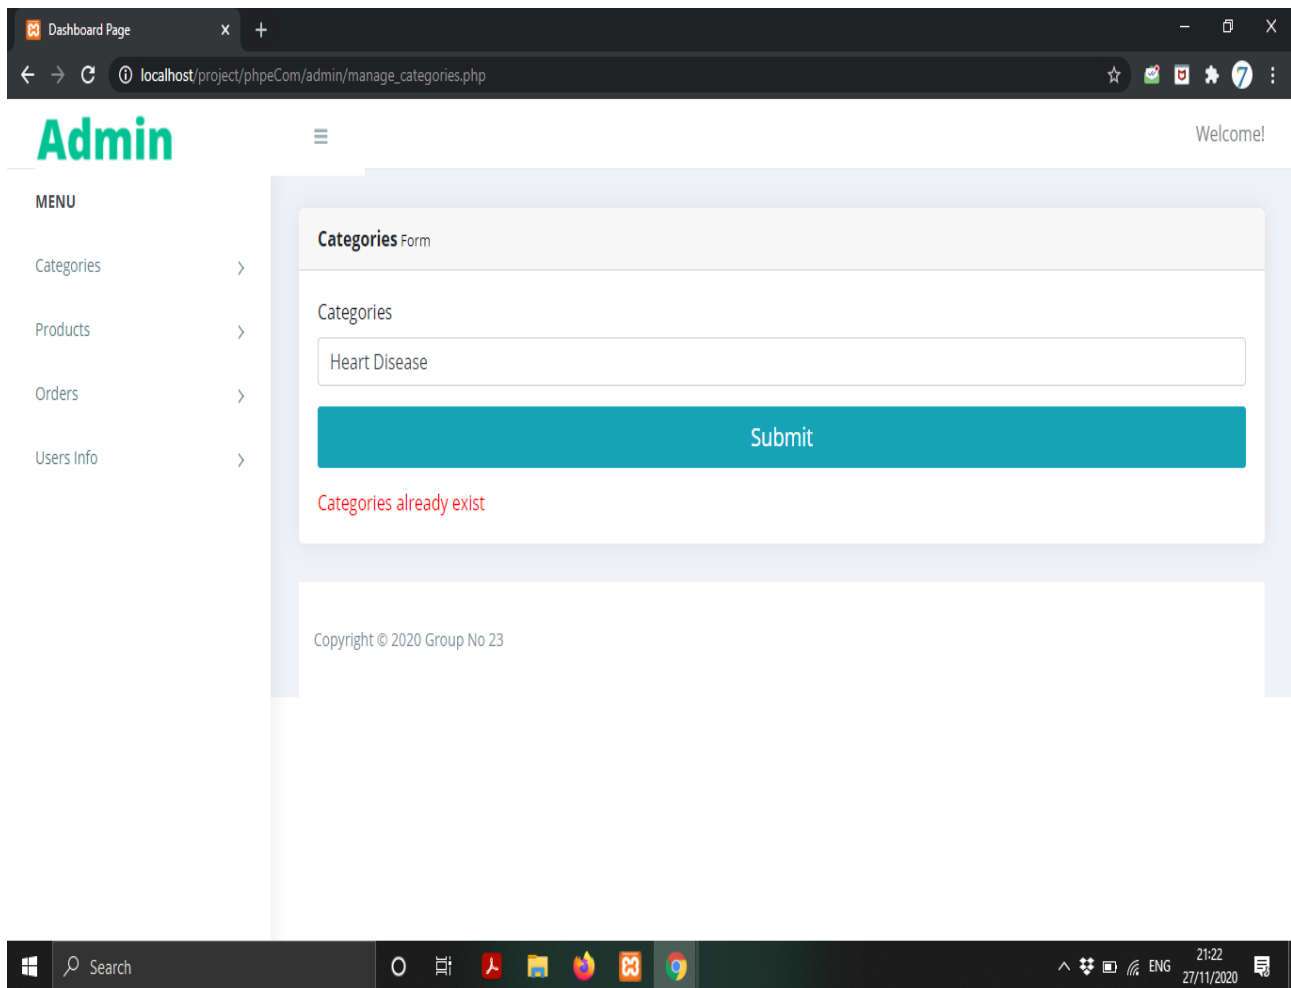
Dashboard Page

localhost/project/phpeCom/admin/manage_categories.php

Admin

Welcome!

MENU

Categories

Products

Orders

Users Info

Categories Form

Categories

Heart Disease

Submit

Categories already exist

Copyright © 2020 Group No 23

Search

ENG

21:22
27/11/2020